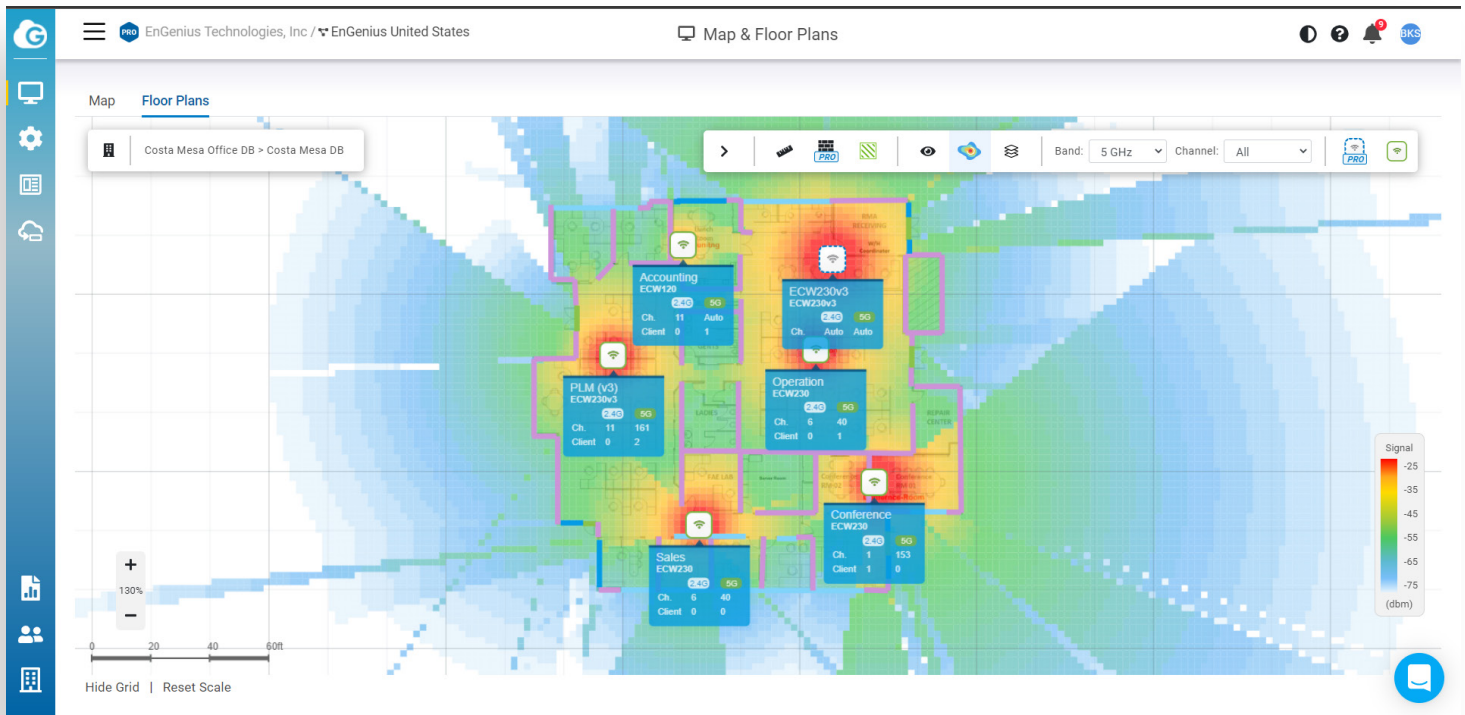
EnGenius Technologies, Inc / EnGenius United States

Map & Floor Plans

9

BKS

Map

Floor Plans

Costa Mesa Office DB > Costa Mesa DB

PRO

Band: 5 GHz

Channel: All

PRO

Accounting
ECW120
2.4G 5G
Ch. 11 Auto
Client 0 1

ECW230v3
ECW230v3
2.4G 5G
Ch. Auto Auto

PLM (v3)
ECW230v3
2.4G 5G
Ch. 11 161
Client 0 2

Operation
ECW230
2.4G 5G
Ch. 6 40
Client 0 1

Conference
ECW230
2.4G 5G
Ch. 1 153
Client 1 0

Sales
ECW230
2.4G 5G
Ch. 6 40
Client 0 0

Signal
-25
-35
-45
-55
-65
-75
(dbm)

+
130%
−

0 20 40 60ft

Hide Grid | Reset Scale